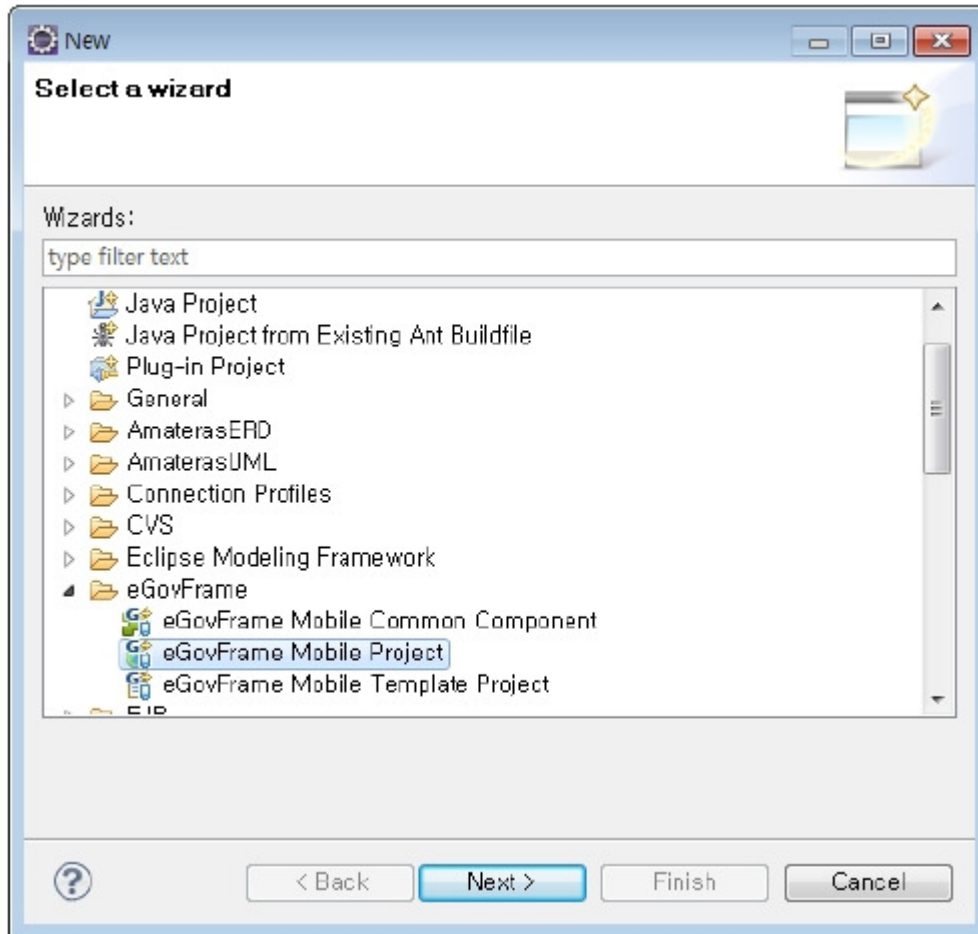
New

Select a wizard

Wizards:

type filter text

Java Project
Java Project from Existing Ant Buildfile
Plug-in Project
General
AmaterasERD
AmaterasUML
Connection Profiles
CVS
Eclipse Modeling Framework
eGovFrame
eGovFrame Mobile Common Component
eGovFrame Mobile Project
eGovFrame Mobile Template Project
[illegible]

?

< Back

Next >

Finish

Cancel